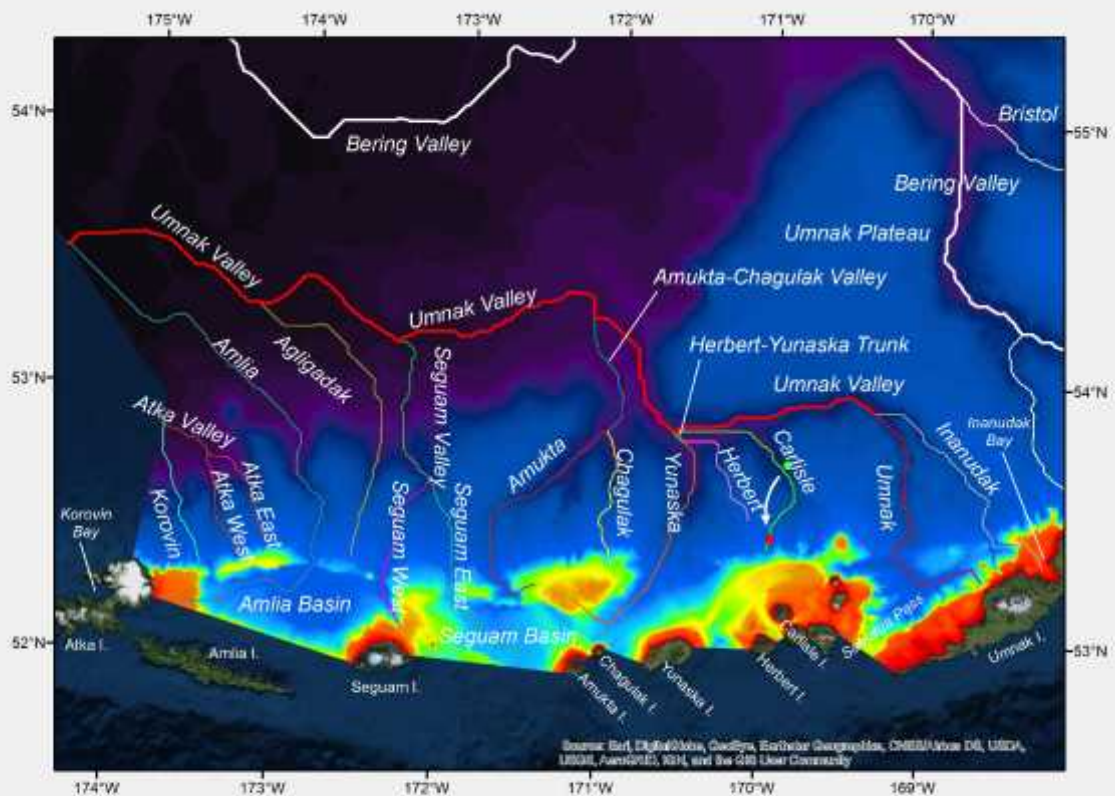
175°W 174°W 173°W 172°W 171°W 170°W

54°N 53°N 52°N

55°N 54°N 53°N

Bering Valley

Bristol

Bering Valley

Umnak Plateau

Umnak Valley

Umnak Valley

Amukta-Chagulak Valley

Herbert-Yunaska Trunk

Umnak Valley

Amlia

Agligadak

Seguam Valley

Atka Valley

Atka East

Atka West

Korovin

Seguam West

Seguam East

Amukta

Chagulak

Yunaska

Herbert

Carlisle

Umnak

Inanudak

Inanudak Bay

Korovin Bay

Amlia Basin

Seguam Basin

Atka I.

Amlia I.

Seguam I.

Amukta I.

Chagulak I.

Yunaska I.

Herbert I.

Carlisle I.

Samalga Pass

Umnak I.

Source: Esri, DigitalGlobe, GeoEye, Earthstar Geographics, CNES/Airbus DS, USDA, USGS, AeroGRID, IGN, and the GIS User Community

174°W 173°W 172°W 171°W 170°W 169°W